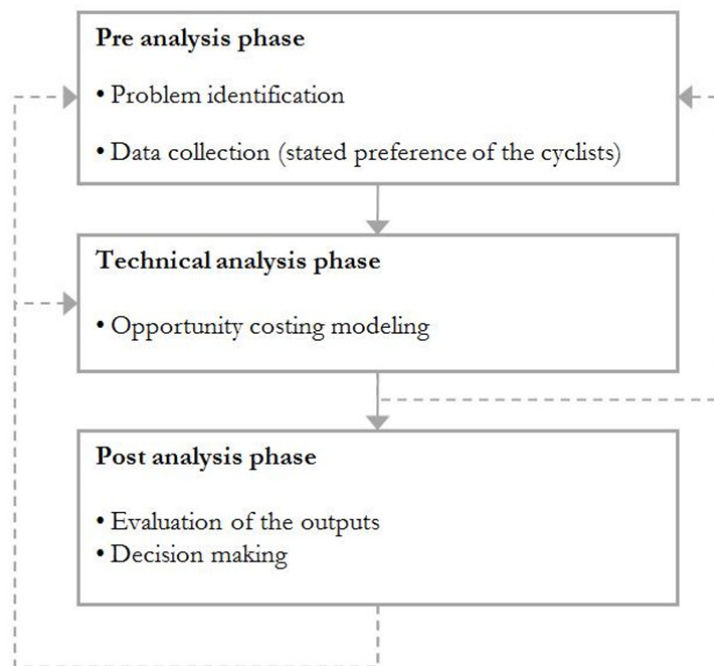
Pre analysis phase

• Problem identification

• Data collection (stated preference of the cyclists)

Technical analysis phase

• Opportunity costing modeling

Post analysis phase

• Evaluation of the outputs
• Decision making